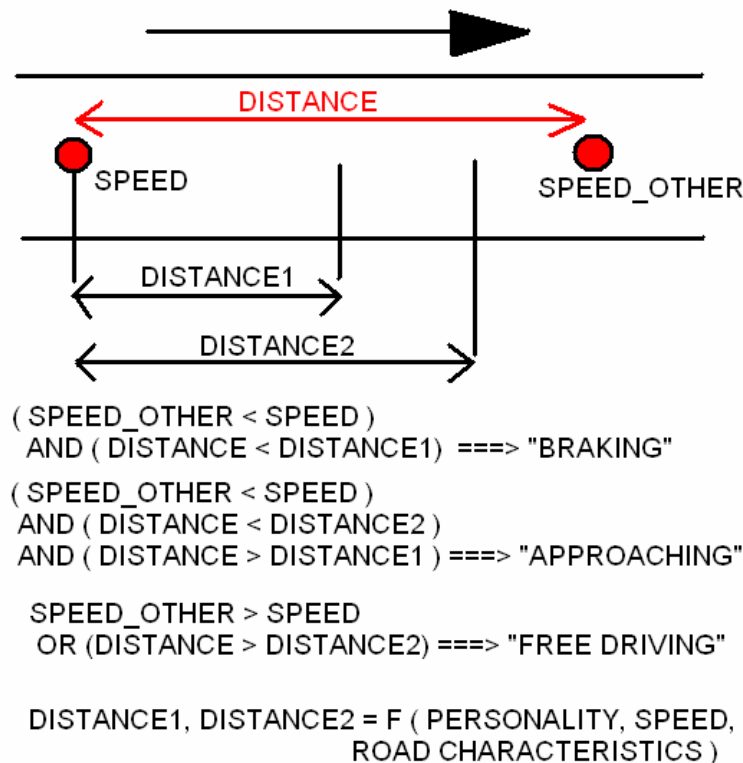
DISTANCE

SPEED

SPEED_OTHER

DISTANCE1

DISTANCE2

( SPEED_OTHER < SPEED )
AND ( DISTANCE < DISTANCE1) ===> "BRAKING"

( SPEED_OTHER < SPEED )
AND ( DISTANCE < DISTANCE2 )
AND ( DISTANCE > DISTANCE1 ) ===> "APPROACHING"

SPEED_OTHER > SPEED
OR (DISTANCE > DISTANCE2) ===> "FREE DRIVING"

DISTANCE1, DISTANCE2 = F ( PERSONALITY, SPEED, ROAD CHARACTERISTICS )